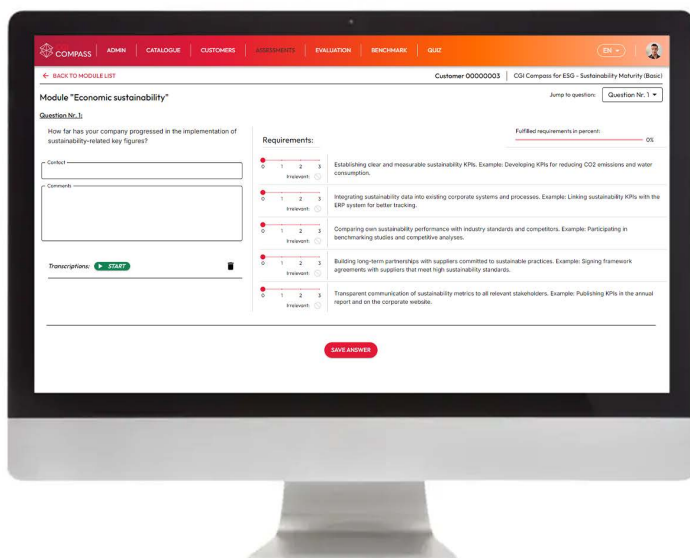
COMPASS | ADMIN | CATALOGUE | CUSTOMERS | ASSESSMENTS | EVALUATION | BENCHMARK | QUIZ

EN

← BACK TO MODULE LIST

Customer 00000003 | CGI Compass for ESG - Sustainability Maturity (Basic)

Module "Economic sustainability"

Jump to question: Question Nr. 1

Question Nr. 1:

How far has your company progressed in the implementation of sustainability-related key figures?

Contact

Comments

Transcriptions: ▶ START

Requirements:

Fulfilled requirements in percent:

0%

0 1 2 3
Irrelevant:

Establishing clear and measurable sustainability KPIs. Example: Developing KPIs for reducing CO2 emissions and water consumption.

0 1 2 3
Irrelevant:

Integrating sustainability data into existing corporate systems and processes. Example: Linking sustainability KPIs with the ERP system for better tracking.

0 1 2 3
Irrelevant:

Comparing own sustainability performance with industry standards and competitors. Example: Participating in benchmarking studies and competitive analyses.

0 1 2 3
Irrelevant:

Building long-term partnerships with suppliers committed to sustainable practices. Example: Signing framework agreements with suppliers that meet high sustainability standards.

0 1 2 3
Irrelevant:

Transparent communication of sustainability metrics to all relevant stakeholders. Example: Publishing KPIs in the annual report and on the corporate website.

SAVE ANSWER